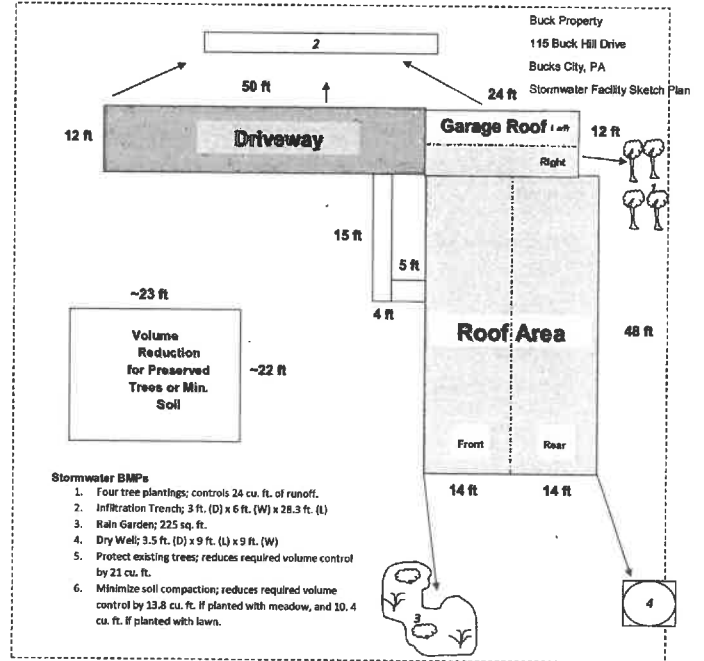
Buck Property
115 Buck Hill Drive
Bucks City, PA
Stormwater Facility Sketch Plan

2

50 ft

24 ft

12 ft

Driveway

Garage Roof Left

Right

12 ft

15 ft

5 ft

4 ft

~23 ft

Volume Reduction for Preserved Trees or Min. Soil

~22 ft

Roof Area

48 ft

Front

Rear

14 ft

14 ft

Stormwater BMPs
1. Four tree plantings; controls 24 cu. ft. of runoff.
2. Infiltration Trench; 3 ft. (D) x 6 ft. (W) x 28.3 ft. (L)
3. Rain Garden; 225 sq. ft.
4. Dry Well; 3.5 ft. (D) x 9 ft. (L) x 9 ft. (W)
5. Protect existing trees; reduces required volume control by 21 cu. ft.
6. Minimize soil compaction; reduces required volume control by 13.8 cu. ft. if planted with meadow, and 10. 4 cu. ft. if planted with lawn.

3

4